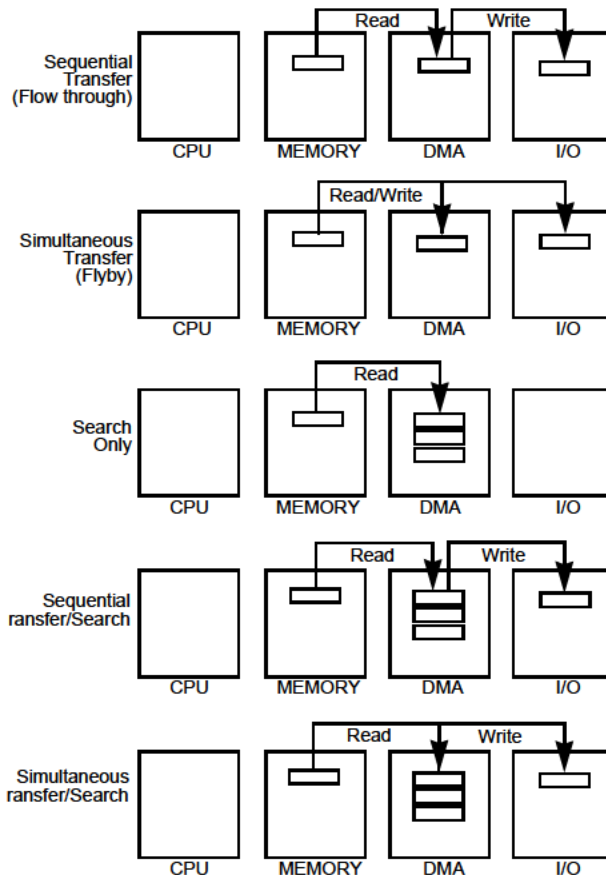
Sequential Transfer (Flow through)

Read

Write

CPU

MEMORY

DMA

I/O

Simultaneous Transfer (Flyby)

Read/Write

CPU

MEMORY

DMA

I/O

Search Only

Read

CPU

MEMORY

DMA

I/O

Sequential ransfer/Search

Read

Write

CPU

MEMORY

DMA

I/O

Simultaneous ransfer/Search

Read

Write

CPU

MEMORY

DMA

I/O